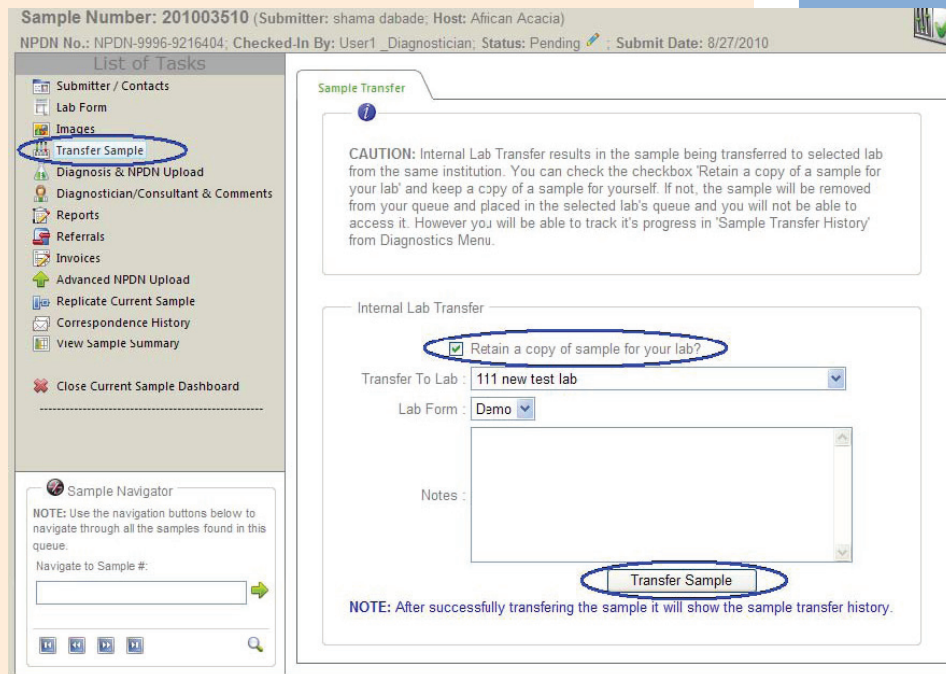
Sample Number: 201003510 (Submitter: shama dabade; Host: African Acacia)
NPDN No.: NPDN-9996-9216404; Checked-In By: User1 _Diagnostician; Status: Pending ; Submit Date: 8/27/2010

List of Tasks
Submitter / Contacts
Lab Form
Images
Transfer Sample
Diagnosis & NPDN Upload
Diagnostician/Consultant & Comments
Reports
Referrals
Invoices
Advanced NPDN Upload
Replicate Current Sample
Correspondence History
View Sample Summary

Close Current Sample Dashboard

Sample Navigator
NOTE: Use the navigation buttons below to navigate through all the samples found in this queue.
Navigate to Sample #:

Sample Transfer

CAUTION: Internal Lab Transfer results in the sample being transferred to selected lab from the same institution. You can check the checkbox 'Retain a copy of a sample for your lab' and keep a copy of a sample for yourself. If not, the sample will be removed from your queue and placed in the selected lab's queue and you will not be able to access it. However you will be able to track it's progress in 'Sample Transfer History' from Diagnostics Menu.

Internal Lab Transfer
Retain a copy of sample for your lab?
Transfer To Lab : 111 new test lab
Lab Form : Demo
Notes :
Transfer Sample
NOTE: After successfully transfering the sample it will show the sample transfer history.